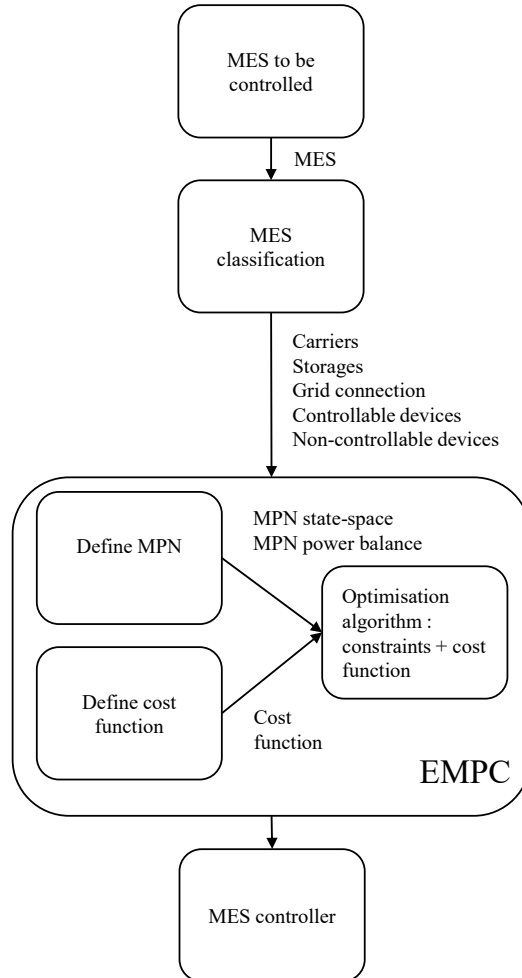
MES to be controlled

MES

MES classification

Carriers
Storages
Grid connection
Controllable devices
Non-controllable devices

Define MPN

MPN state-space
MPN power balance

Optimisation algorithm : constraints + cost function

Define cost function

Cost function

EMPC

MES controller